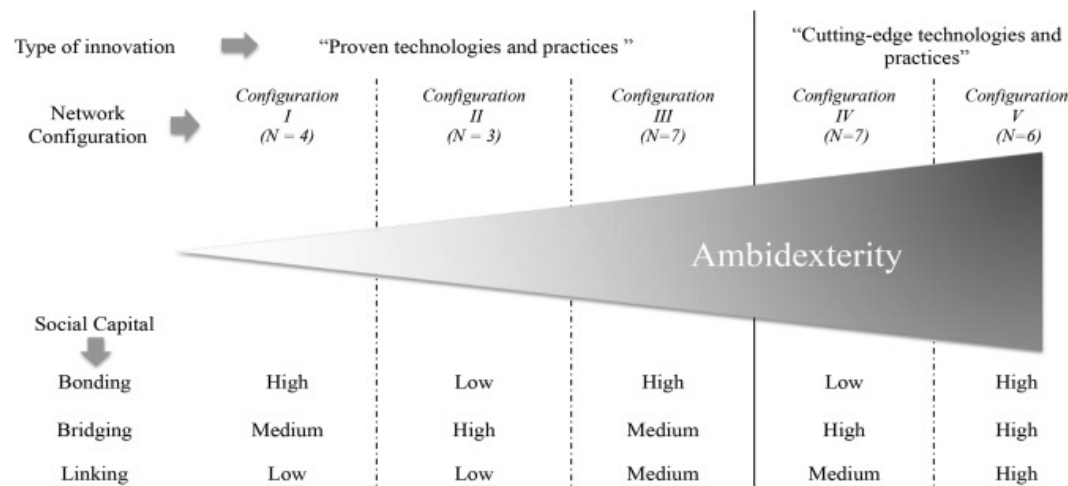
Type of innovation "Proven technologies and practices " "Cutting-edge technologies and practices"

Network Configuration

| | Configuration I (N = 4) | Configuration II (N = 3) | Configuration III (N=7) | Configuration IV (N=7) | Configuration V (N=6) |
|---|---|---|---|---|---|

Ambidexterity

Social Capital

| | | | | | |
|---|---|---|---|---|---|
| Bonding | High | Low | High | Low | High |
| Bridging | Medium | High | Medium | High | High |
| Linking | Low | Low | Medium | Medium | High |